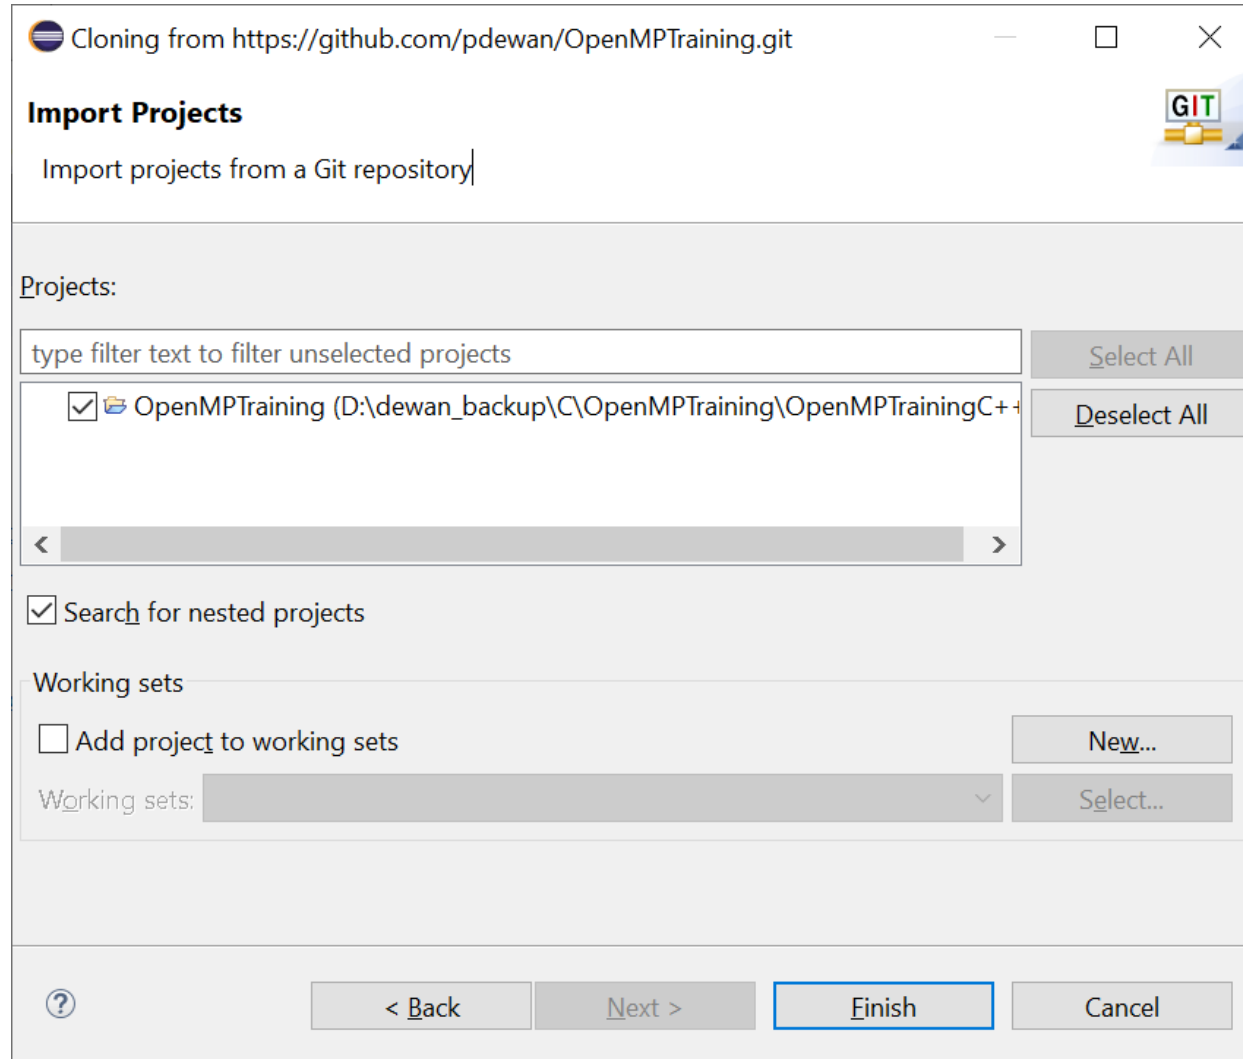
Cloning from https://github.com/pdewan/OpenMPTraining.git

GIT

Import Projects

Import projects from a Git repository

Projects:

type filter text to filter unselected projects

Select All

OpenMPTraining (D:\dewan_backup\C\OpenMPTraining\OpenMPTrainingC+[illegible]

Deselect All

Search for nested projects

Working sets

Add project to working sets

New...

Working sets:

Select...

?

< Back

Next >

Finish

Cancel